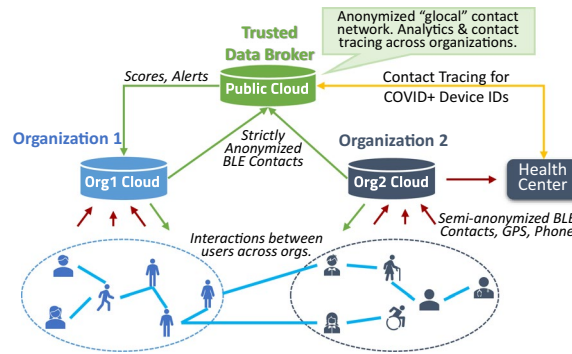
Trusted Data Broker

Anonymized "glocal" contact network. Analytics & contact tracing across organizations.

Scores, Alerts

Public Cloud

Contact Tracing for COVID+ Device IDs

Organization 1

Strictly Anonymized BLE Contacts

Organization 2

Org1 Cloud

Org2 Cloud

Health Center

Semi-anonymized BLE Contacts, GPS, Phone

Interactions between users across orgs.